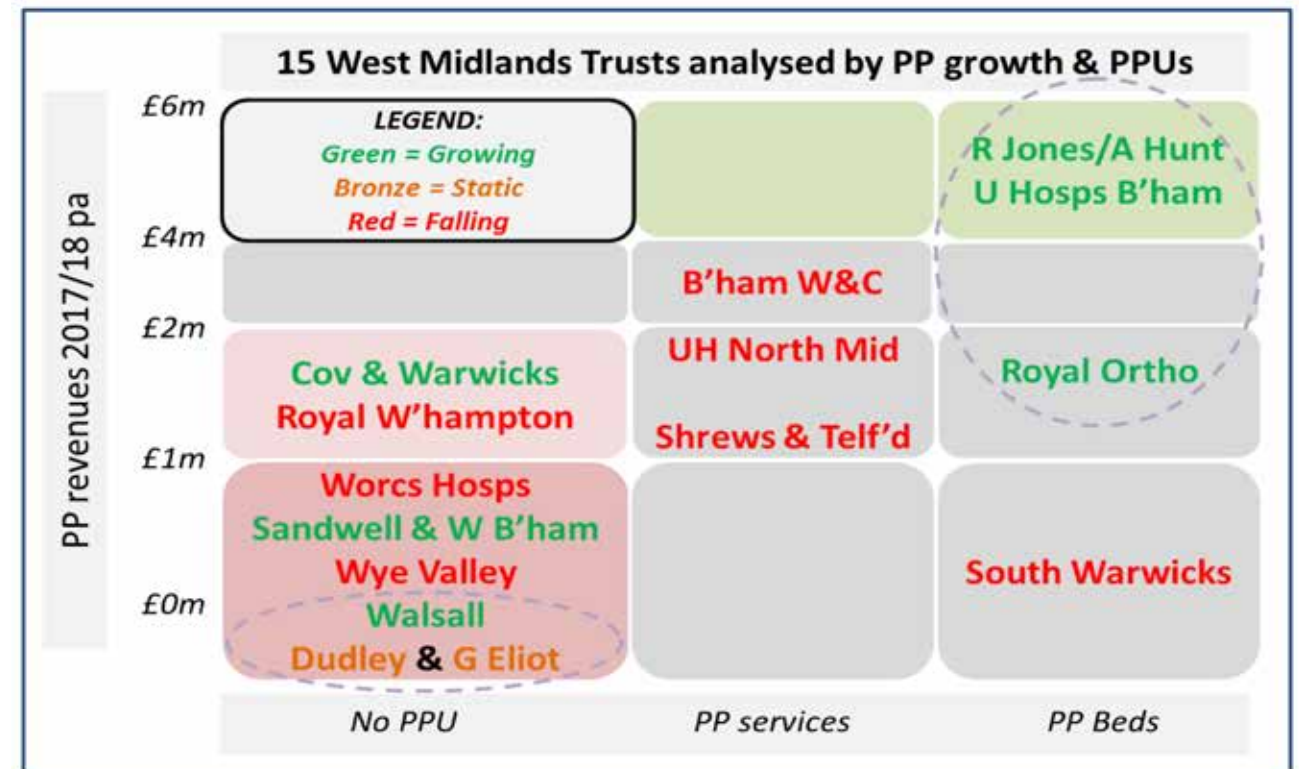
15 West Midlands Trusts analysed by PP growth & PPUs

PP revenues 2017/18 pa

£6m
£4m
£2m
£1m
£0m

LEGEND:
Green = Growing
Bronze = Static
Red = Falling

R Jones/A Hunt
U Hosps B'ham

B'ham W&C

Cov & Warwicks
Royal W'hampton

UH North Mid

Shrews & Telf'd

Royal Ortho

Worcs Hosps
Sandwell & W B'ham
Wye Valley
Walsall
Dudley & G Eliot

South Warwicks

No PPU
PP services
PP Beds